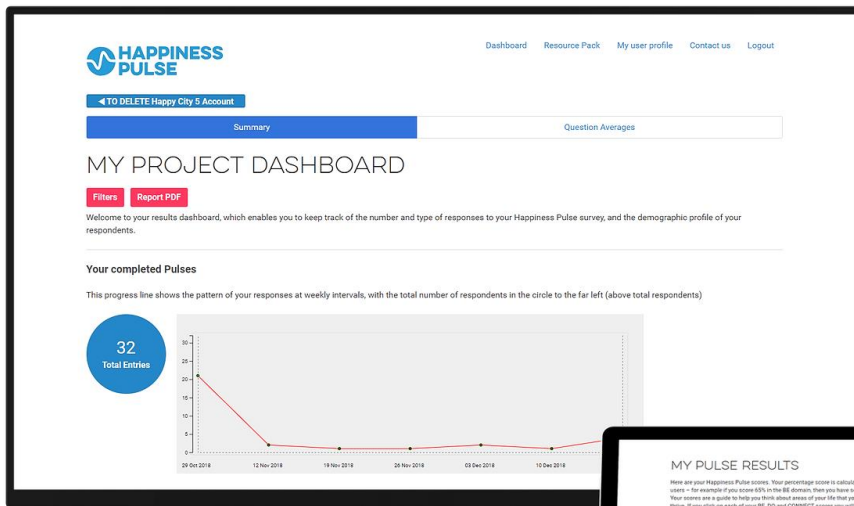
HAPPINESS PULSE

Dashboard Resource Pack My user profile Contact us Logout

◀ TO DELETE Happy City 5 Account

Summary | Question Averages

MY PROJECT DASHBOARD

Filters Report PDF

Welcome to your results dashboard, which enables you to keep track of the number and type of responses to your Happiness Pulse survey, and the demographic profile of your respondents.

Your completed Pulses

This progress line shows the pattern of your responses at weekly intervals, with the total number of respondents in the circle to the far left (above total respondents)

32
Total Entries

30
25
20
15
10
5
0

29 Oct 2018 12 Nov 2018 19 Nov 2018 26 Nov 2018 03 Dec 2018 10 Dec 2018

MY PULSE RESULTS

Here are your Happiness Pulse scores. Your percentage score is calcul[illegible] users – for example if you score 65% in the BE domain, then you have s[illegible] Your scores are a guide to help you think about areas of your life that y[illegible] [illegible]